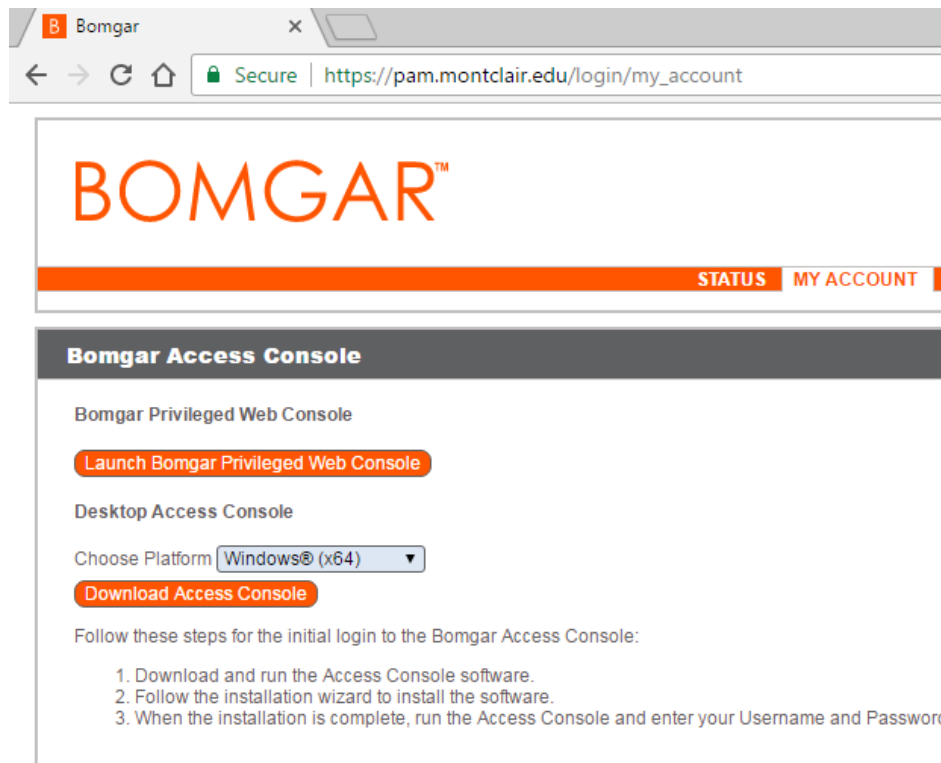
B Bomgar ×

Secure | https://pam.montclair.edu/login/my_account

BOMGAR™

STATUS MY ACCOUNT

Bomgar Access Console

Bomgar Privileged Web Console

Launch Bomgar Privileged Web Console

Desktop Access Console

Choose Platform Windows® (x64)

Download Access Console

Follow these steps for the initial login to the Bomgar Access Console:

1. Download and run the Access Console software.
2. Follow the installation wizard to install the software.
3. When the installation is complete, run the Access Console and enter your Username and Passwor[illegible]